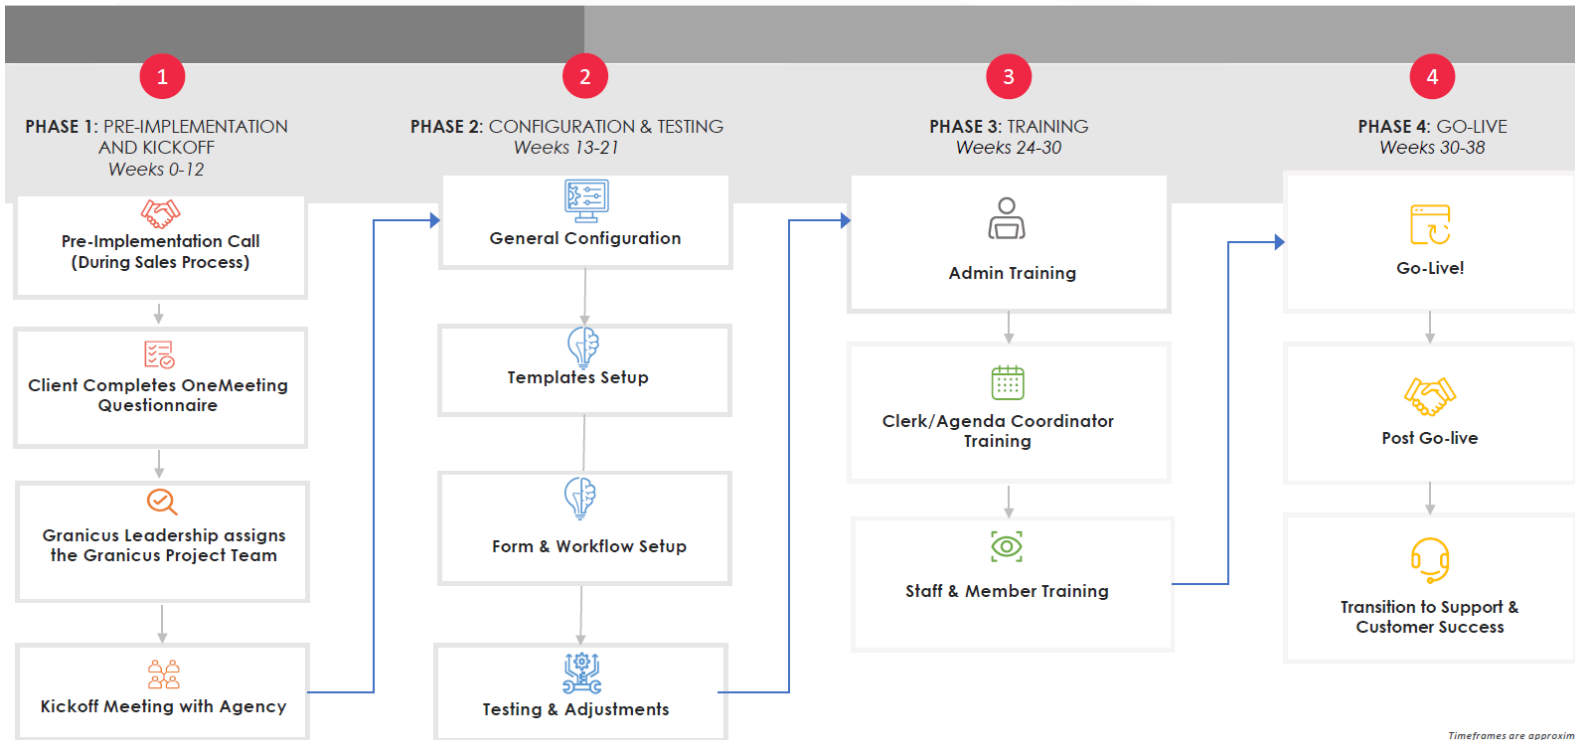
1

PHASE 1: PRE-IMPLEMENTATION AND KICKOFF
Weeks 0-12

Pre-Implementation Call (During Sales Process)

Client Completes OneMeeting Questionnaire

Granicus Leadership assigns the Granicus Project Team

Kickoff Meeting with Agency

2

PHASE 2: CONFIGURATION & TESTING
Weeks 13-21

General Configuration

Templates Setup

Form & Workflow Setup

Testing & Adjustments

3

PHASE 3: TRAINING
Weeks 24-30

Admin Training

Clerk/Agenda Coordinator Training

Staff & Member Training

4

PHASE 4: GO-LIVE
Weeks 30-38

Go-Live!

Post Go-live

Transition to Support & Customer Success

Timeframes are approxim